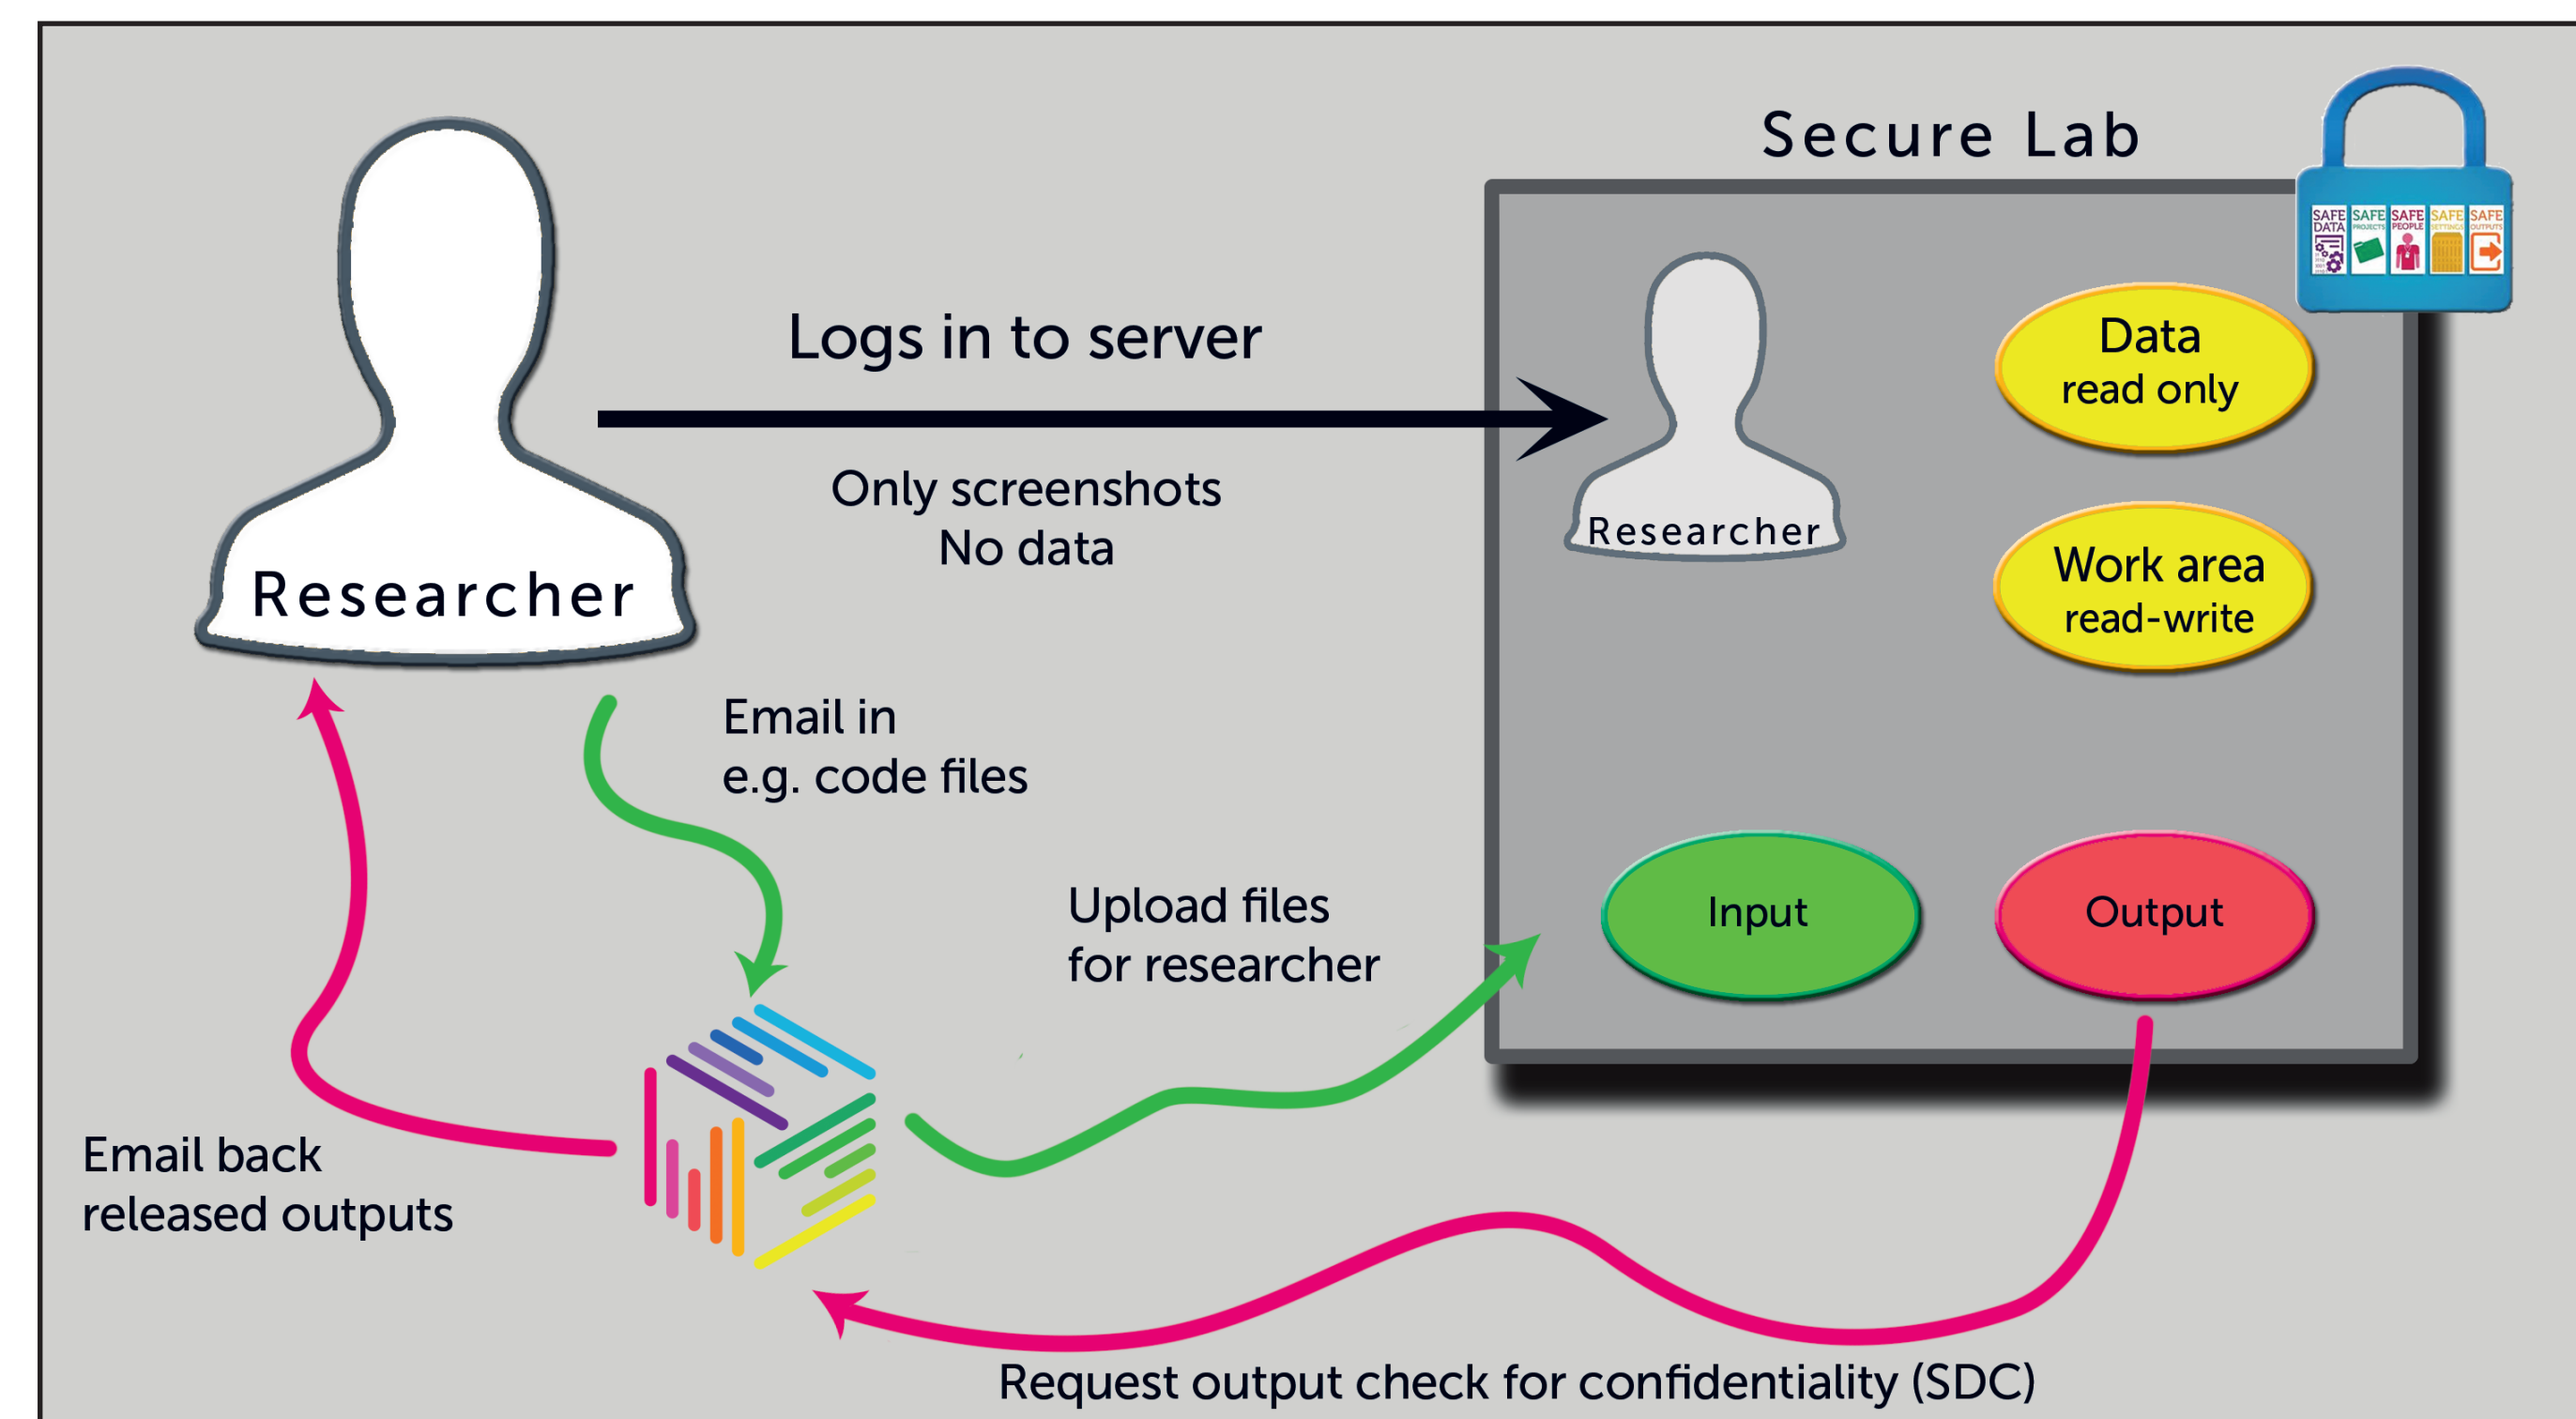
Secure Lab

SAFE DATA SAFE PROJECTS SAFE PEOPLE SAFE SETTINGS SAFE OUTPUTS

Researcher

Logs in to server

Only screenshots
No data

Researcher

Data
read only

Work area
read-write

Email in
e.g. code files

Upload files
for researcher

Input

Output

Email back
released outputs

Request output check for confidentiality (SDC)